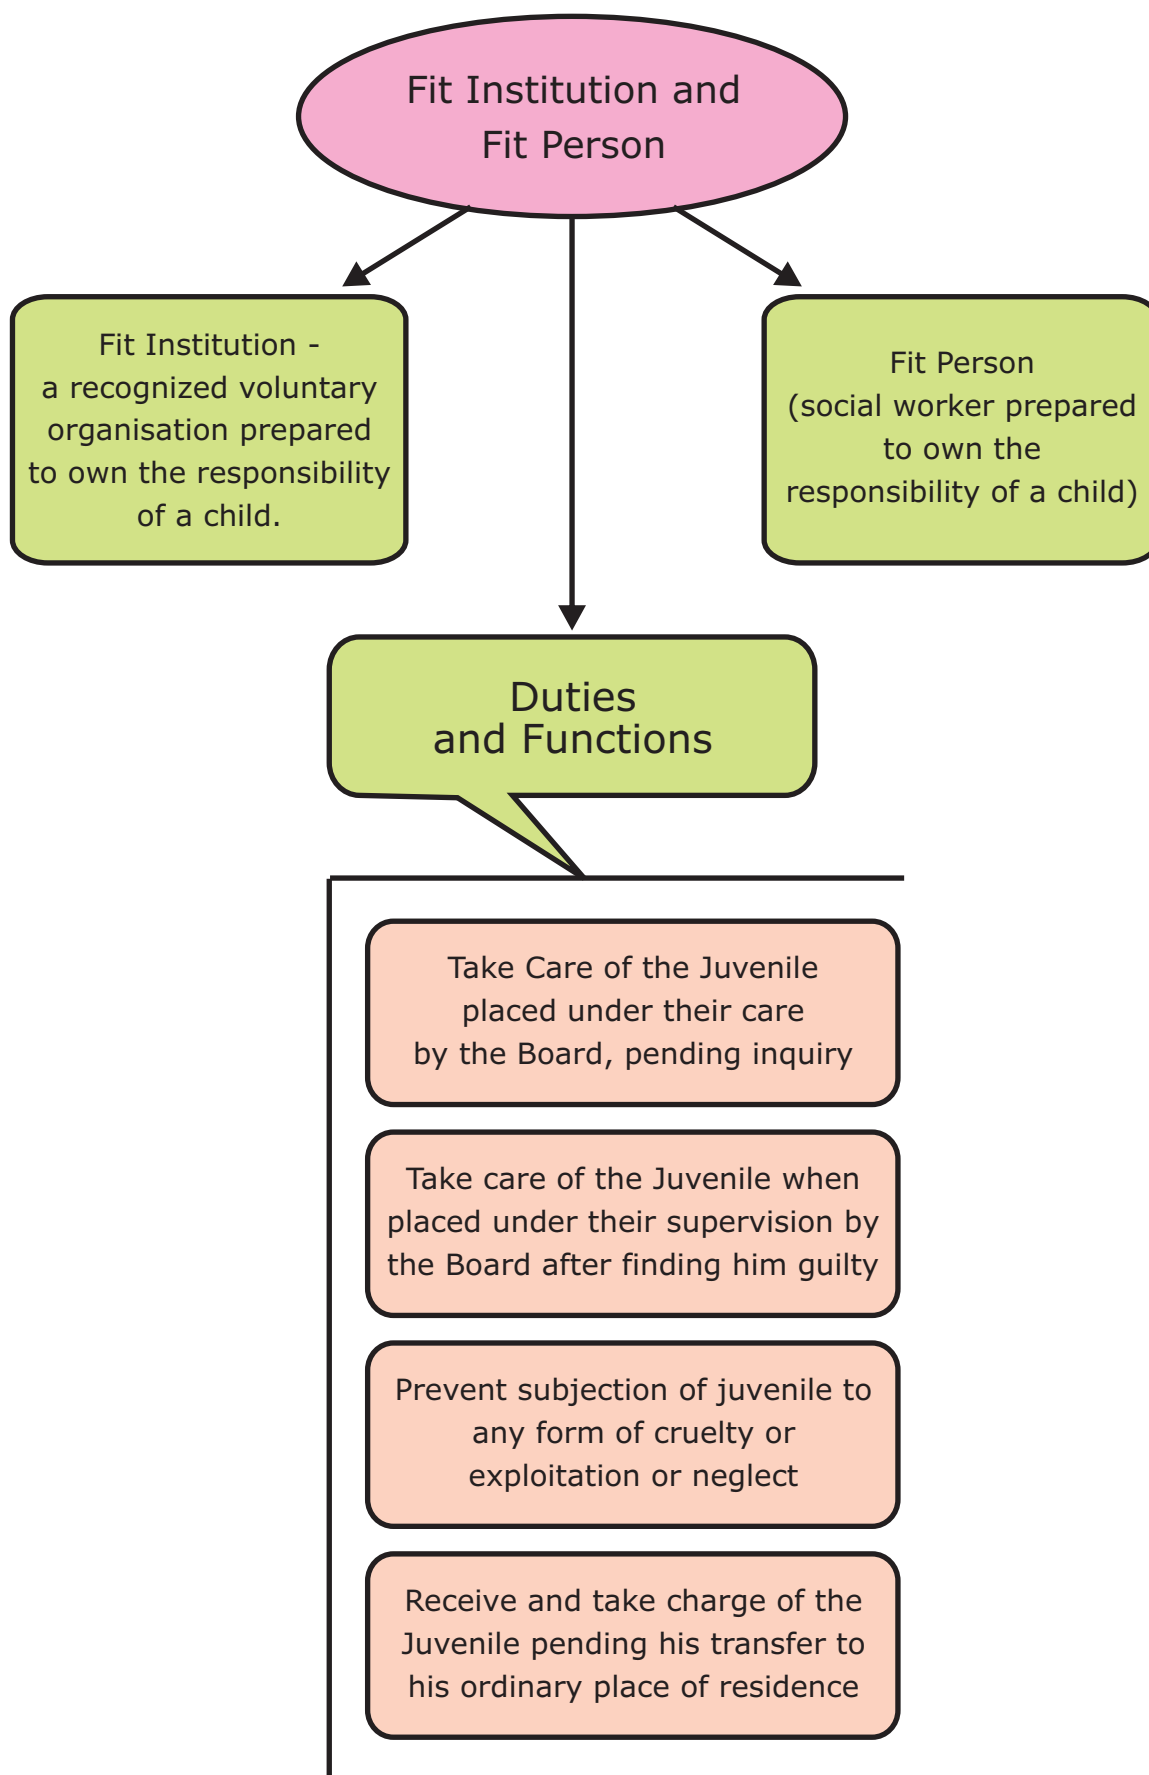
Fit Institution and Fit Person

Fit Institution - a recognized voluntary organisation prepared to own the responsibility of a child.

Fit Person (social worker prepared to own the responsibility of a child)

Duties and Functions

Take Care of the Juvenile placed under their care by the Board, pending inquiry

Take care of the Juvenile when placed under their supervision by the Board after finding him guilty

Prevent subjection of juvenile to any form of cruelty or exploitation or neglect

Receive and take charge of the Juvenile pending his transfer to his ordinary place of residence